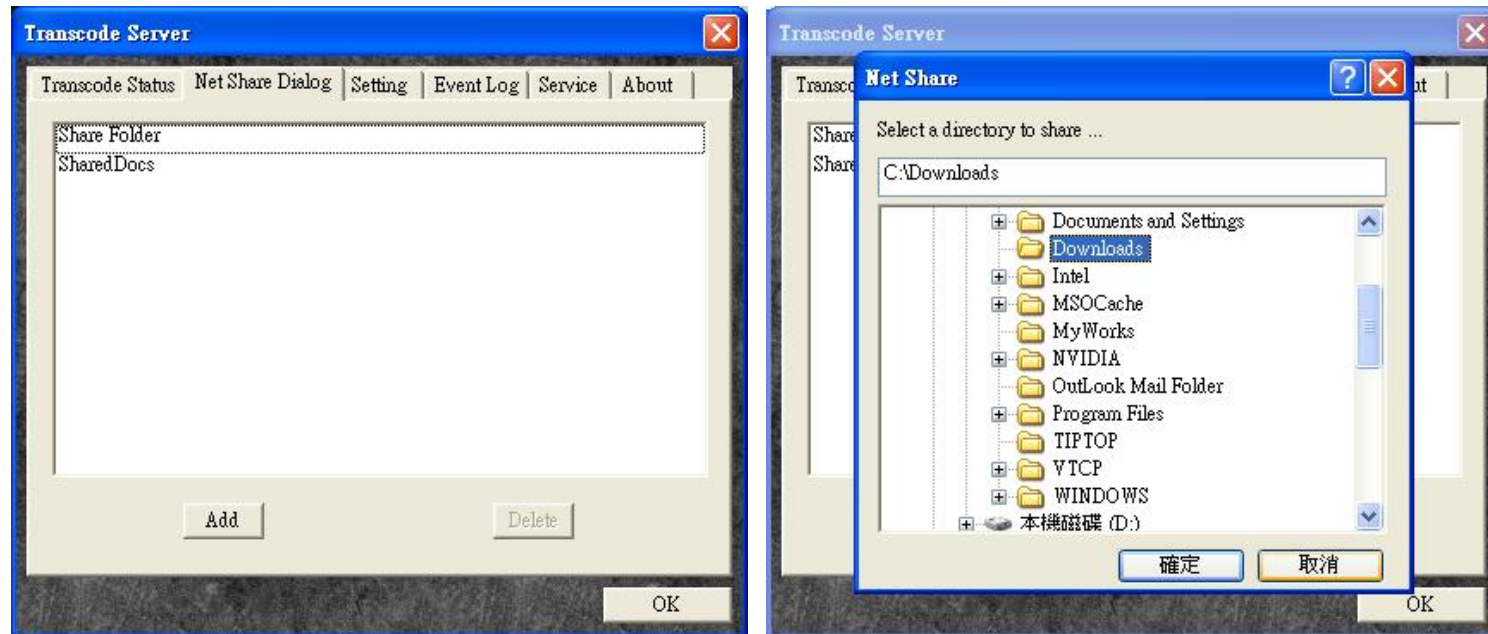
Transcode Server

Transcode Status | Net Share Dialog | Setting | Event Log | Service | About

Share Folder
SharedDocs

Add

Delete

OK

Transcode Server

Transco

ut

Share
Share

Net Share

?

Select a directory to share ...

C:\Downloads

Documents and Settings
Downloads
Intel
MSOCache
MyWorks
NVIDIA
OutLook Mail Folder
Program Files
TIPTOP
VTCP
WINDOWS
本機磁碟 (D:)

確定

取消

OK